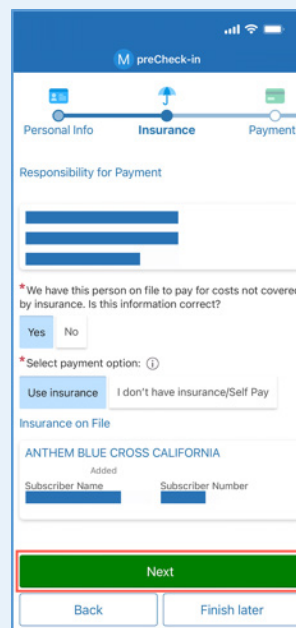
M preCheck-in

Personal Info Insurance Payment

Responsibility for Payment

*We have this person on file to pay for costs not covered by insurance. Is this information correct?

Yes No

*Select payment option: ⓘ

Use insurance I don't have insurance/Self Pay

Insurance on File

ANTHEM BLUE CROSS CALIFORNIA

Added

Subscriber Name Subscriber Number

Next

Back Finish later